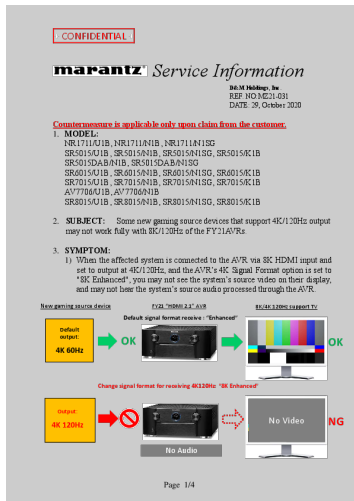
CONFIDENTIAL

marantz Service Information

D&M Holdings, Inc.
REF. NO.:M21-031
DATE: 29, October 2020

Countermeasure is applicable only upon claim from the customer.

1. MODEL:
NR1711/U1B, NR1711/N1B, NR1711/N1SG
SR5015/U1B, SR5015/N1B, SR5015/N1SG, SR5015/K1B
SR5015DAB/N1B, SR5015DAB/N1SG
SR6015/U1B, SR6015/N1B, SR6015/N1SG, SR6015/K1B
SR7015/U1B, SR7015/N1B, SR7015/N1SG, SR7015/K1B
AV7706/U1B, AV7706/N1B
SR8015/U1B, SR8015/N1B, SR8015/N1SG, SR8015/K1B

2. SUBJECT: Some new gaming source devices that support 4K/120Hz output may not work fully with 8K/120Hz of the FY21AVRs.

3. SYMPTOM:
1) When the affected system is connected to the AVR via 8K HDMI input and set to output at 4K/120Hz, and the AVR's 4K Signal Format option is set to "8K Enhanced", you may not see the system's source video on their display, and may not hear the system's source audio processed through the AVR.

New gaming source device
FY21 "HDMI 2.1" AVR
8K/4K 120Hz support TV

Default signal format receive : "Enhanced"

Default output:
4K 60Hz

OK

OK

Change signal format for receiving 4K120Hz "8K Enhanced"

Output:
4K 120Hz

No Video

NG

No Audio

Page 1/4